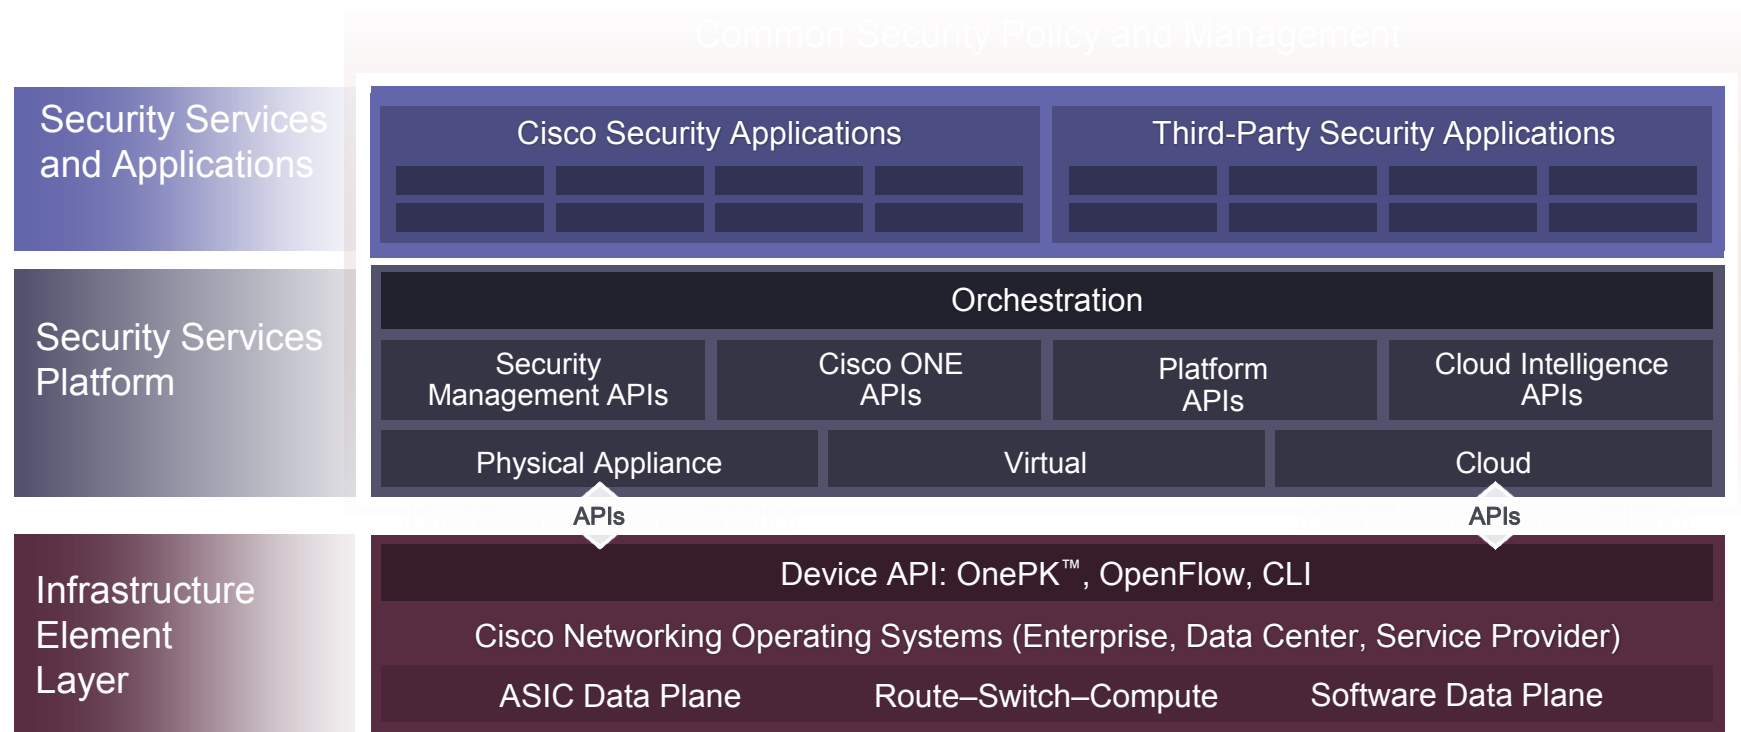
Common Security Policy and Management

Security Services and Applications

Cisco Security Applications

Third-Party Security Applications

Security Services Platform

Orchestration

Security Management APIs

Cisco ONE APIs

Platform APIs

Cloud Intelligence APIs

Physical Appliance

Virtual

Cloud

APIs

APIs

Infrastructure Element Layer

Device API: OnePK™, OpenFlow, CLI

Cisco Networking Operating Systems (Enterprise, Data Center, Service Provider)

ASIC Data Plane

Route–Switch–Compute

Software Data Plane